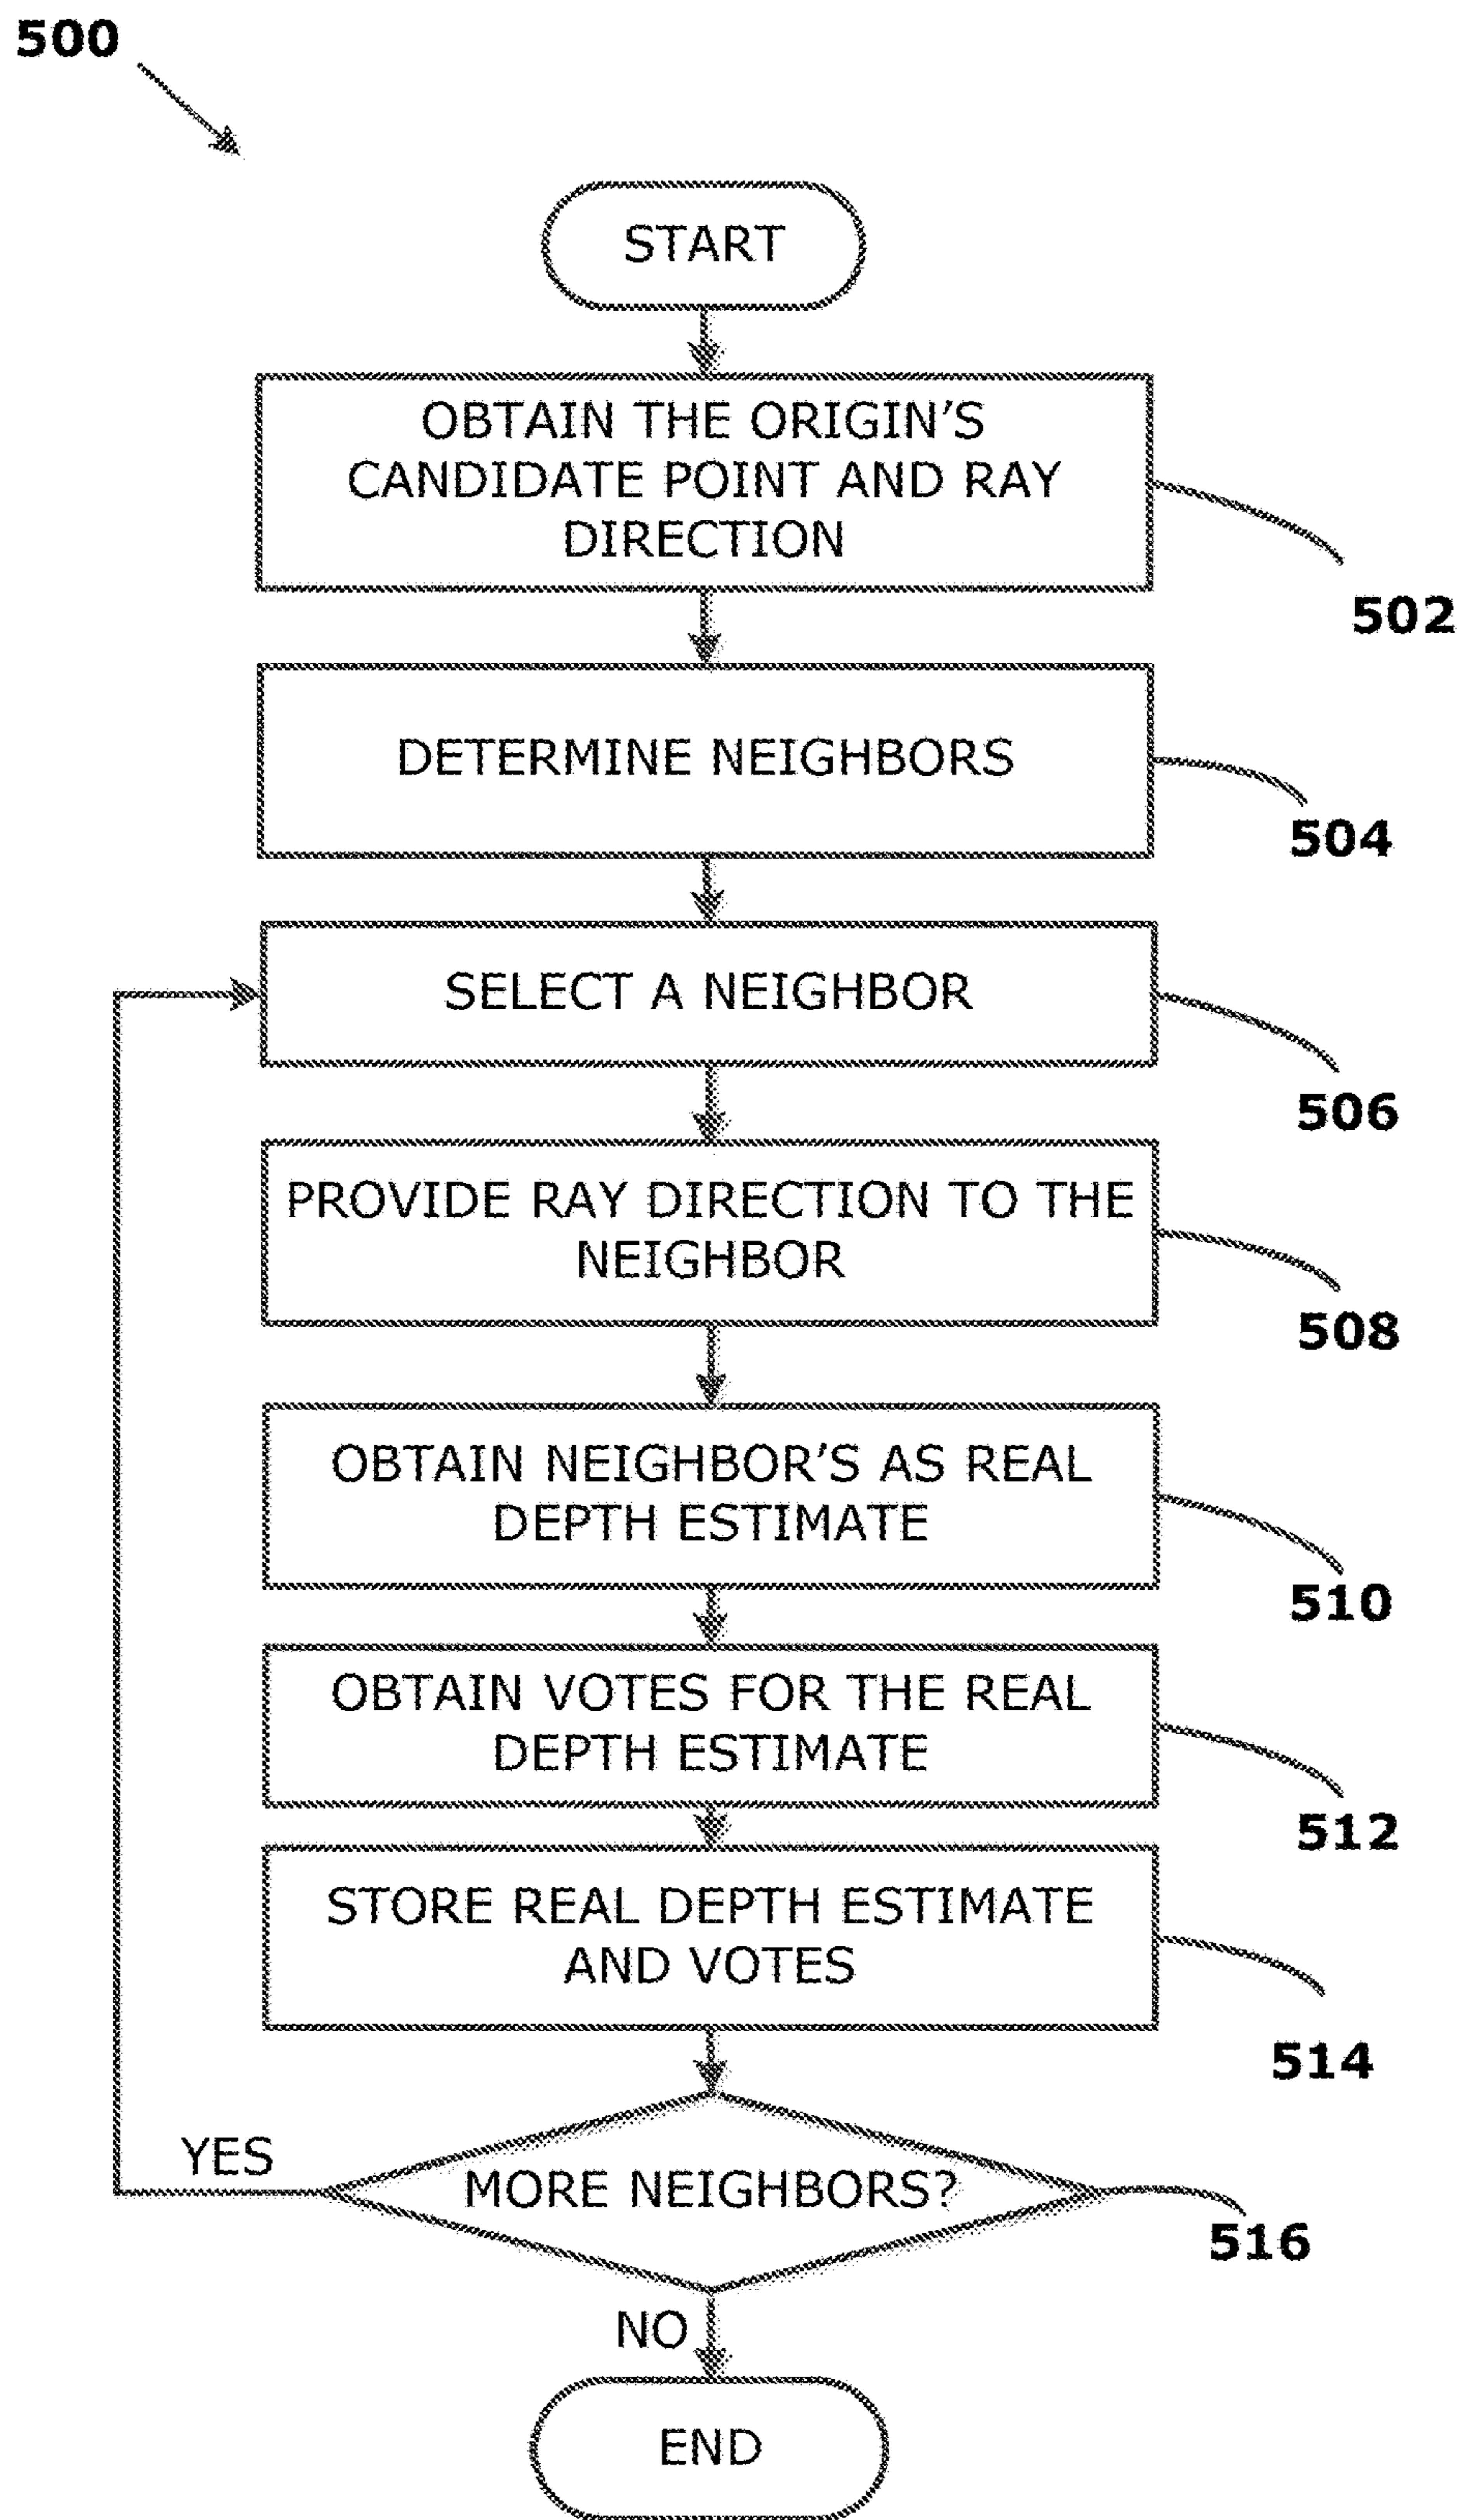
500

START

OBTAIN THE ORIGIN'S CANDIDATE POINT AND RAY DIRECTION

502

DETERMINE NEIGHBORS

504

SELECT A NEIGHBOR

506

PROVIDE RAY DIRECTION TO THE NEIGHBOR

508

OBTAIN NEIGHBOR'S AS REAL DEPTH ESTIMATE

510

OBTAIN VOTES FOR THE REAL DEPTH ESTIMATE

512

STORE REAL DEPTH ESTIMATE AND VOTES

514

YES

MORE NEIGHBORS?

516

NO

END